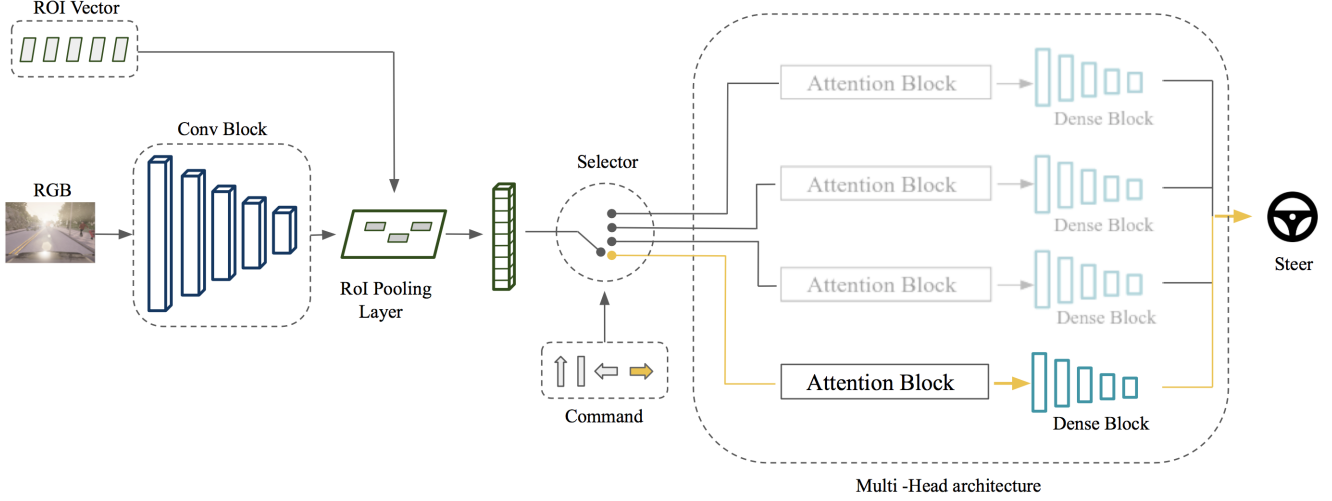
ROI Vector

Conv Block

RGB

RoI Pooling Layer

Selector

Command

Attention Block

Dense Block

Attention Block

Dense Block

Attention Block

Dense Block

Attention Block

Dense Block

Steer

Multi -Head architecture